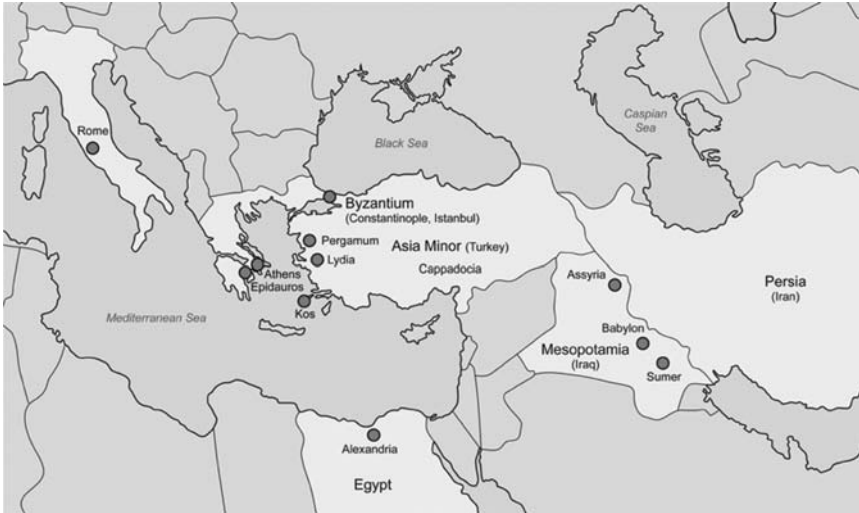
Rome

Black Sea

Caspian Sea

Byzantium
(Constantinople, Istanbul)

Pergamum

Lydia

Asia Minor (Turkey)

Cappadocia

Athens

Epidauros

Kos

Mediterranean Sea

Assyria

Persia
(Iran)

Babylon

Mesopotamia
(Iraq)

Sumer

Alexandria

Egypt